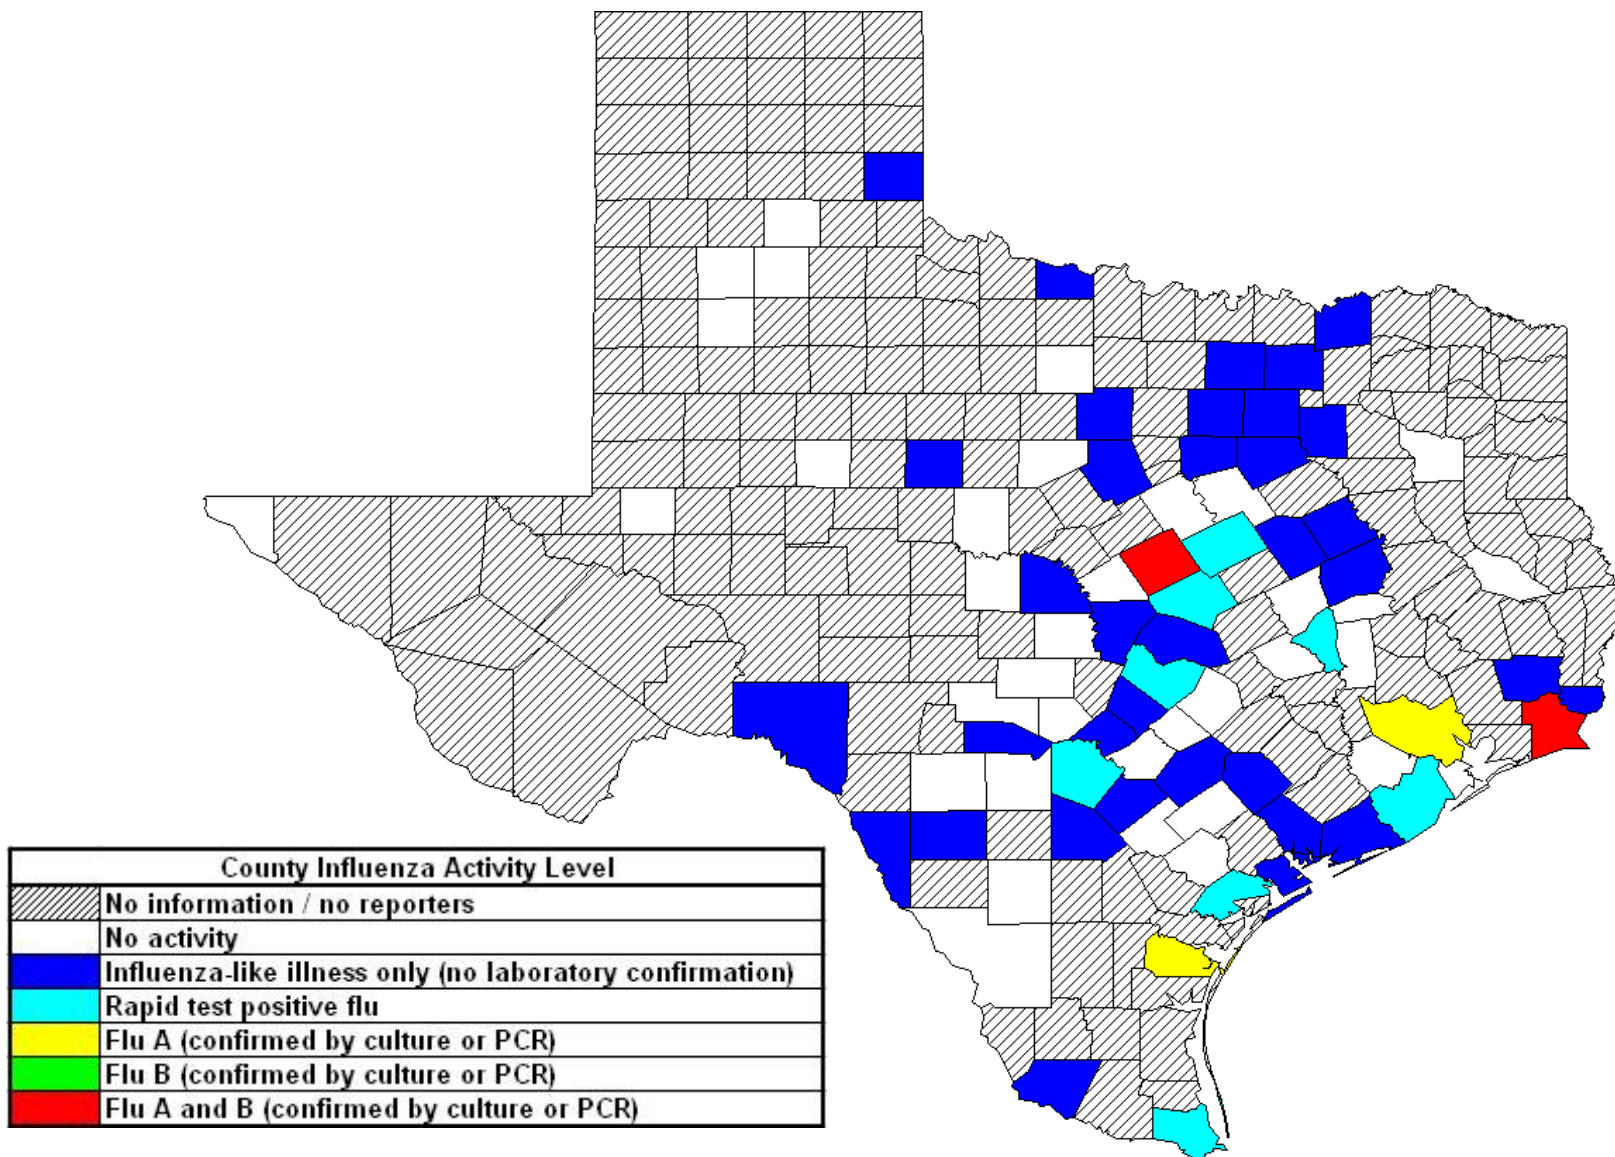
| County Influenza Activity Level | |
|---|---|
| | No information / no reporters |
| | No activity |
| | Influenza-like illness only (no laboratory confirmation) |
| | Rapid test positive flu |
| | Flu A (confirmed by culture or PCR) |
| | Flu B (confirmed by culture or PCR) |
| | Flu A and B (confirmed by culture or PCR) |